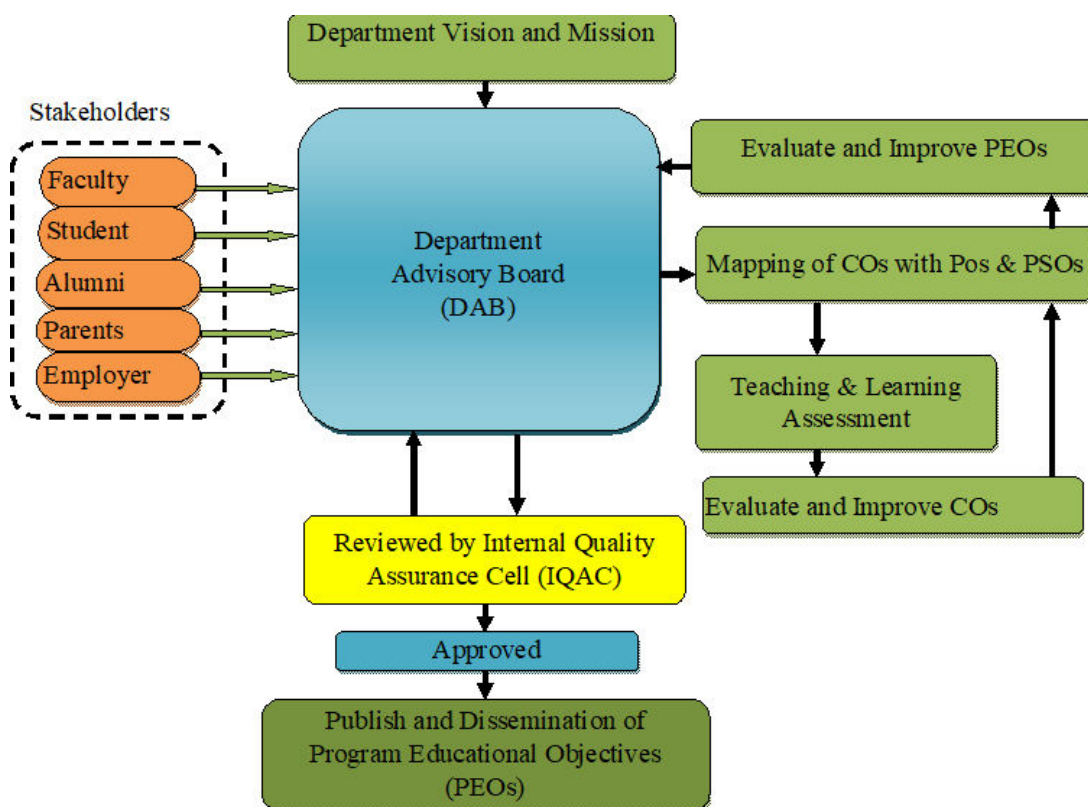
Department Vision and Mission

Stakeholders

Faculty

Student

Alumni

Parents

Employer

Department Advisory Board (DAB)

Evaluate and Improve PEOs

Mapping of COs with Pos & PSOs

Teaching & Learning Assessment

Evaluate and Improve COs

Reviewed by Internal Quality Assurance Cell (IQAC)

Approved

Publish and Dissemination of Program Educational Objectives (PEOs)